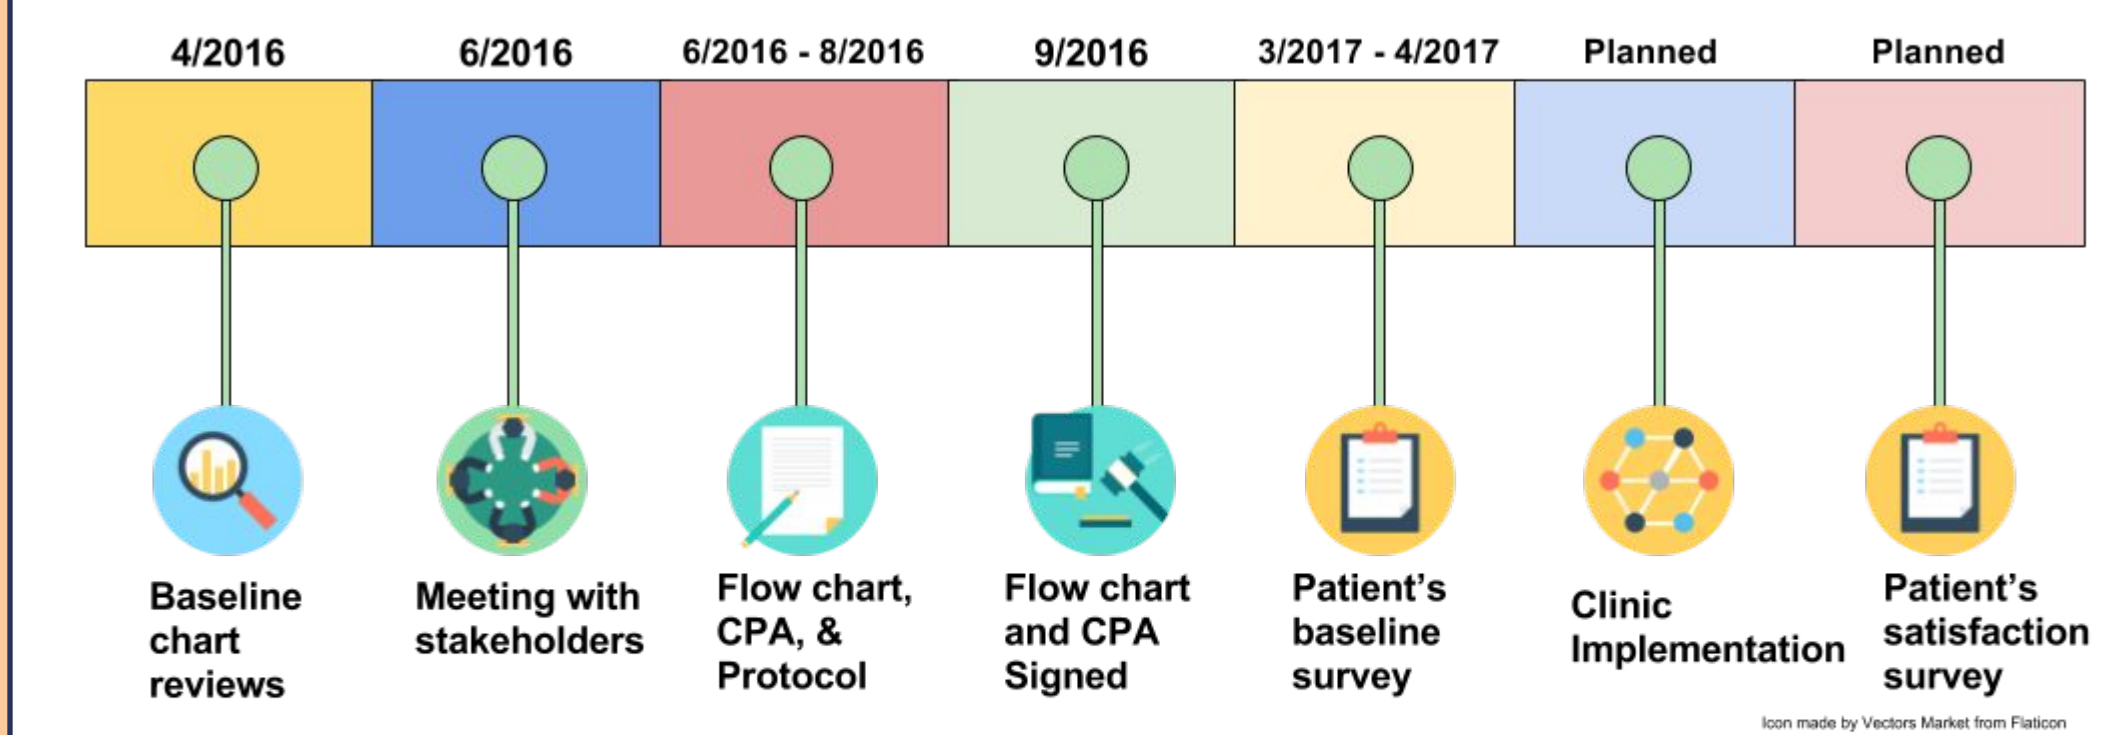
4/2016

Baseline chart reviews

6/2016

Meeting with stakeholders

6/2016 - 8/2016

Flow chart, CPA, & Protocol

9/2016

Flow chart and CPA Signed

3/2017 - 4/2017

Patient's baseline survey

Planned

Clinic Implementation

Planned

Patient's satisfaction survey

Icon made by Vectors Market from Flaticon